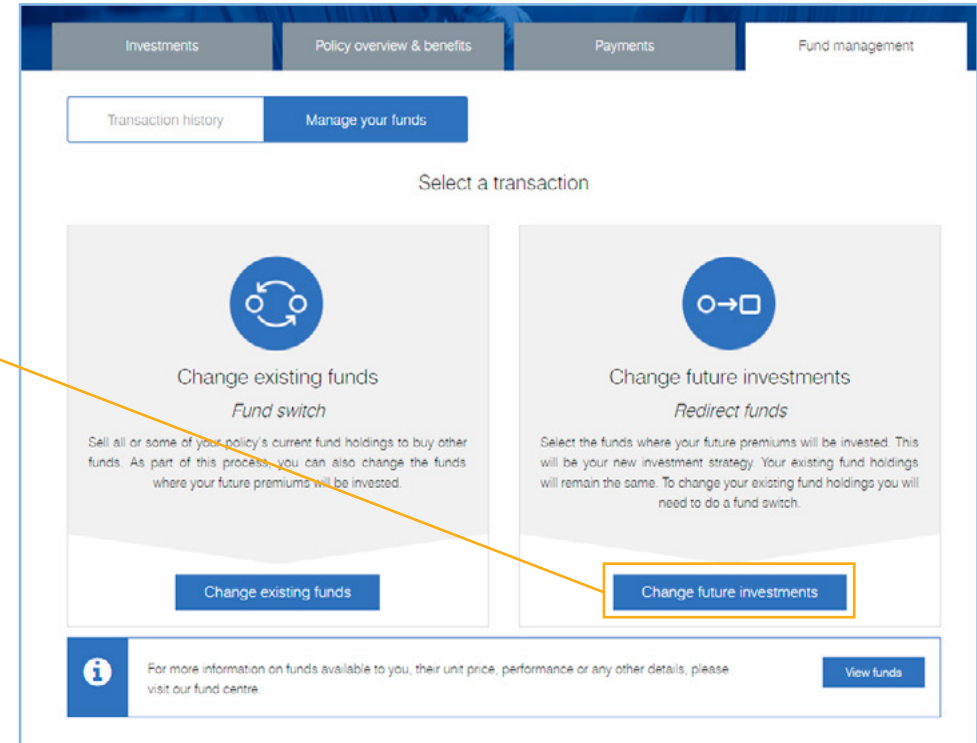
Investments

Policy overview & benefits

Payments

Fund management

Transaction history

Manage your funds

Select a transaction

Change existing funds

Fund switch

Sell all or some of your policy's current fund holdings to buy other funds. As part of this process, you can also change the funds where your future premiums will be invested.

Change existing funds

Change future investments

Redirect funds

Select the funds where your future premiums will be invested. This will be your new investment strategy. Your existing fund holdings will remain the same. To change your existing fund holdings you will need to do a fund switch.

Change future investments

For more information on funds available to you, their unit price, performance or any other details, please visit our fund centre.

View funds